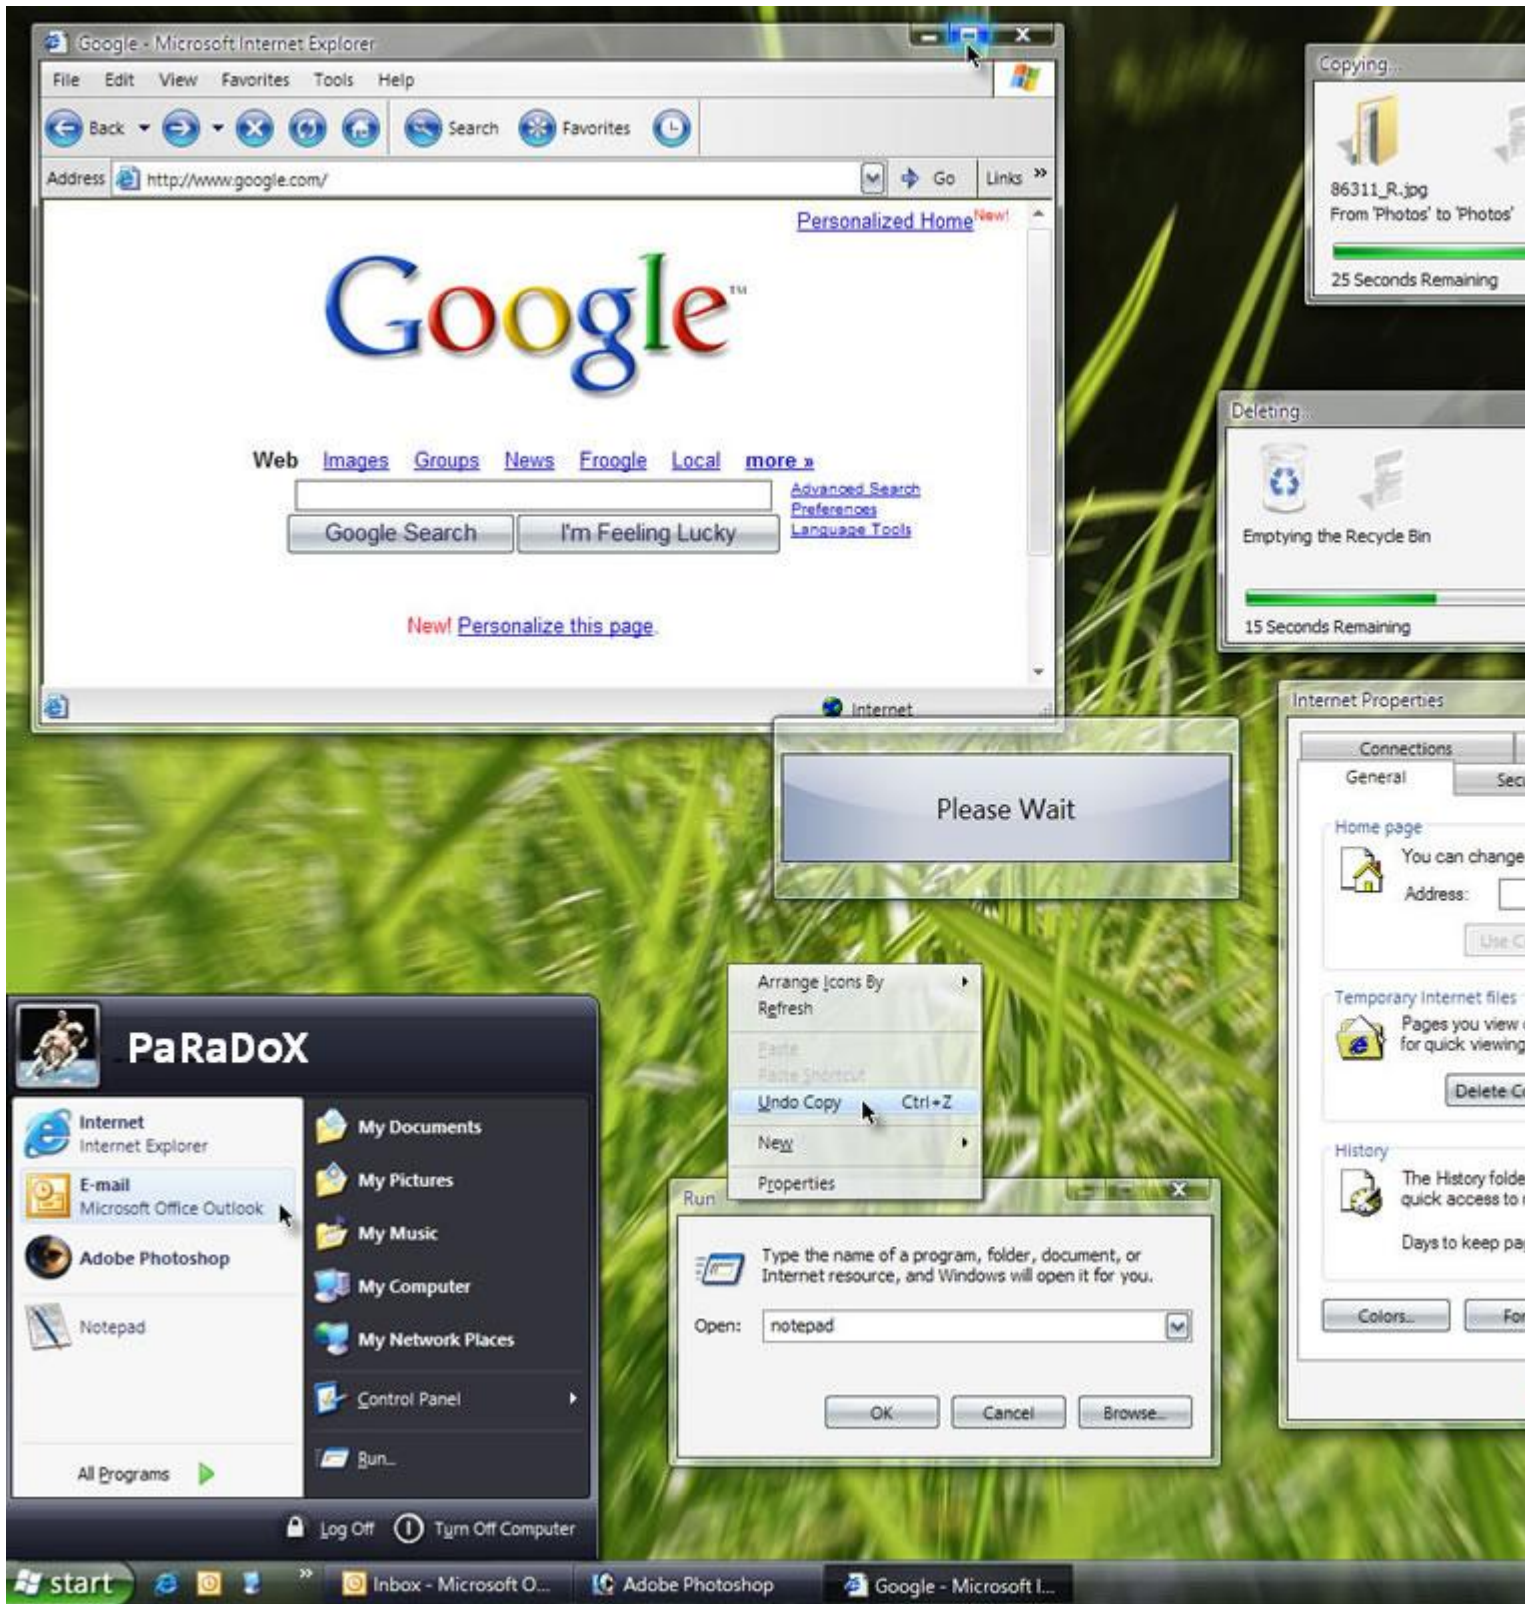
Google - Microsoft Internet Explorer

File Edit View Favorites Tools Help

Back Search Favorites

Address http://www.google.com/ Go Links »

Personalized Home New!

Google™

Web Images Groups News Froogle Local more »

Advanced Search
Preferences
Language Tools

Google Search I'm Feeling Lucky

New! Personalize this page

Internet

Copying...

86311_R.jpg
From 'Photos' to 'Photos'

25 Seconds Remaining

Deleting...

Emptying the Recycle Bin

15 Seconds Remaining

Please Wait

Internet Properties

Connections
General Sec

Home page
You can change
Address:
Use C

Temporary Internet files
Pages you view
for quick viewing
Delete C

History
The History folde
quick access to
Days to keep pa

Colors... Fo

PaRaDoX

Internet
Internet Explorer

E-mail
Microsoft Office Outlook

Adobe Photoshop

Notepad

All Programs

My Documents
My Pictures
My Music
My Computer
My Network Places
Control Panel
Run...

Log Off Turn Off Computer

Arrange Icons By
Refresh
Paste
Paste Shortcut
Undo Copy Ctrl+Z
New
Properties

Run

Type the name of a program, folder, document, or Internet resource, and Windows will open it for you.

Open: notepad

OK Cancel Browse...

start Inbox - Microsoft O... Adobe Photoshop Google - Microsoft I...